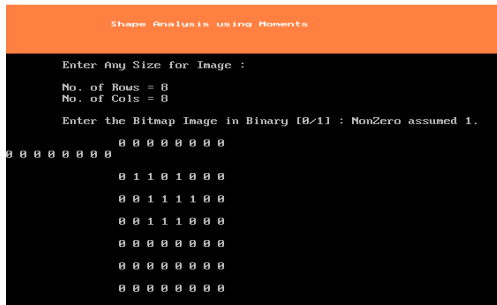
Shape Analysis using Moments

Enter Any Size for Image :

No. of Rows = 8
No. of Cols = 8

Enter the Bitmap Image in Binary [0/1] : NonZero assumed 1.

0 0 0 0 0 0 0 0
0 0 0 0 0 0 0 0

0 1 1 0 1 0 0 0

0 0 1 1 1 1 0 0

0 0 1 1 1 0 0 0

0 0 0 0 0 0 0 0

0 0 0 0 0 0 0 0

0 0 0 0 0 0 0 0